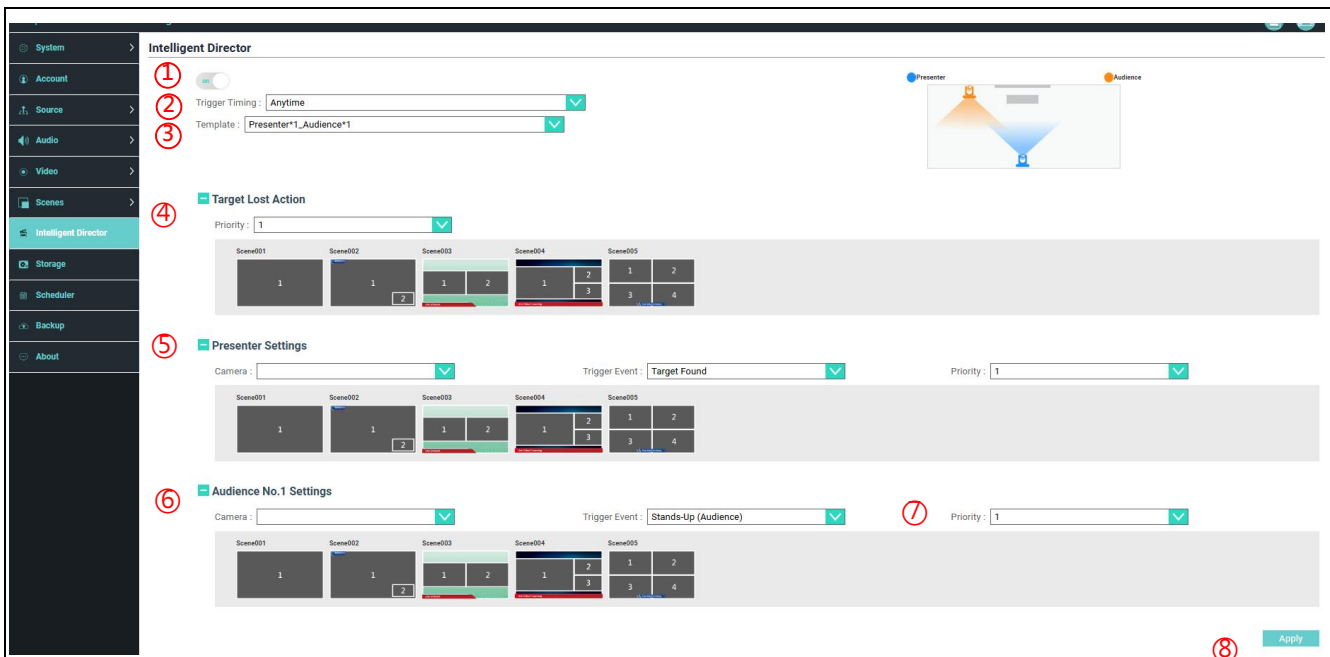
System
Account
Source
Audio
Video
Scenes
Intelligent Director
Storage
Scheduler
Backup
About

Intelligent Director

①
on
②
Trigger Timing : Anytime
③
Template : Presenter*1_Audience*1

Presenter
Audience

④
Target Lost Action
Priority : 1

| Scene001 | Scene002 | Scene003 | Scene004 | Scene005 |
|---|---|---|---|---|
| 1 | 1 2 | 1 2 | 1 2 3 | 1 2 3 4 |

⑤
Presenter Settings
Camera :
Trigger Event : Target Found
Priority : 1

| Scene001 | Scene002 | Scene003 | Scene004 | Scene005 |
|---|---|---|---|---|
| 1 | 1 2 | 1 2 | 1 2 3 | 1 2 3 4 |

⑥
Audience No.1 Settings
Camera :
Trigger Event : Stands-Up (Audience)
⑦
Priority : 1

| Scene001 | Scene002 | Scene003 | Scene004 | Scene005 |
|---|---|---|---|---|
| 1 | 1 2 | 1 2 | 1 2 3 | 1 2 3 4 |

Apply
⑧